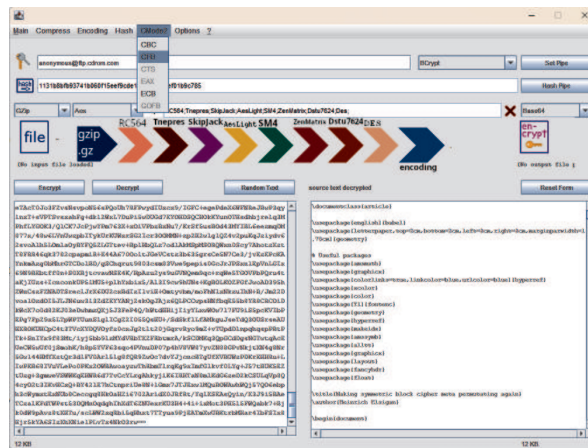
Main Compress Encoding Hash CMode? Options ?

CBC
CFB
CTS
EAX
ECB
OFB

anonymous@ftp.cdrom.com
1131b88fb8374 1b860f15eef9cde1 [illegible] 0f1b9c785
BCrypt
Set Pipe
Hash Pipe

GZip
Aes
C564;Tnepres;SkipJack;AesLight;SM4;ZeroMatrix;Dstu7624;Des;
Base64

file
gzip .gz
RC564 Tnepres SkipJack AesLight SM4 ZeroMatrix Dstu7624 DES
encoding
en-crypt
[No input file loaded]
[No output file ]

Encrypt
Decrypt
Random Text
source text decrypted
Reset Form

\documentclass{article}

\usepackage[english]{babel}
\usepackage[letterpaper,top=2cm,bottom=2cm,left=3cm,right=3cm,marginparwidth=1.75cm]{geometry}

% Useful packages
\usepackage{amsmath}
\usepackage{graphicx}
\usepackage[colorlinks=true, allcolors=blue]{hyperref}
\usepackage{color}
\usepackage{fullpage}
\usepackage{geometry}
\usepackage{hyperref}
\usepackage{makeidx}
\usepackage{amssymb}
\usepackage{alltt}
\usepackage{graphicx}
\usepackage{layout}
\usepackage{fancyhdr}
\usepackage{float}

\title{Making symmetric block cipher mode permutating again}
\author{Heinrich Elsigan}

\begin{document}

12 KB
12 KB